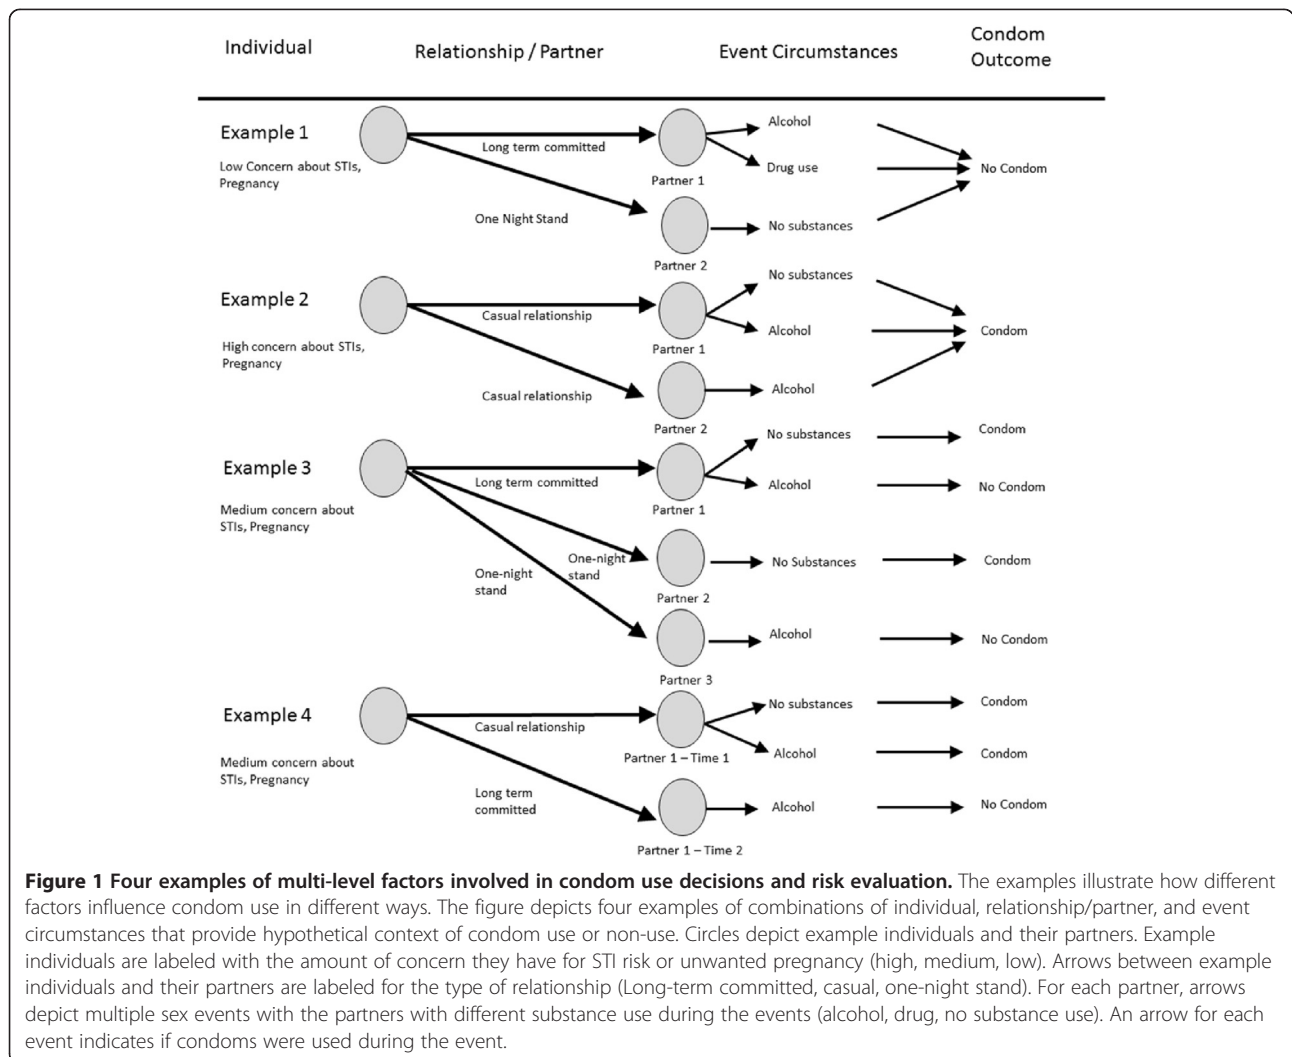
Individual

Relationship / Partner

Event Circumstances

Condom Outcome

Example 1

Low Concern about STIs, Pregnancy

Long term committed

One Night Stand

Partner 1

Partner 2

Alcohol

Drug use

No substances

No Condom

Example 2

High concern about STIs, Pregnancy

Casual relationship

Casual relationship

Partner 1

Partner 2

No substances

Alcohol

Alcohol

Condom

Example 3

Medium concern about STIs, Pregnancy

Long term committed

One-night stand

One-night stand

Partner 1

Partner 2

Partner 3

No substances

Condom

Alcohol

No Condom

No Substances

Condom

Alcohol

No Condom

Example 4

Medium concern about STIs, Pregnancy

Casual relationship

Long term committed

Partner 1 – Time 1

Partner 1 – Time 2

No substances

Condom

Alcohol

Condom

Alcohol

No Condom

**Figure 1 Four examples of multi-level factors involved in condom use decisions and risk evaluation.** The examples illustrate how different factors influence condom use in different ways. The figure depicts four examples of combinations of individual, relationship/partner, and event circumstances that provide hypothetical context of condom use or non-use. Circles depict example individuals and their partners. Example individuals are labeled with the amount of concern they have for STI risk or unwanted pregnancy (high, medium, low). Arrows between example individuals and their partners are labeled for the type of relationship (Long-term committed, casual, one-night stand). For each partner, arrows depict multiple sex events with the partners with different substance use during the events (alcohol, drug, no substance use). An arrow for each event indicates if condoms were used during the event.